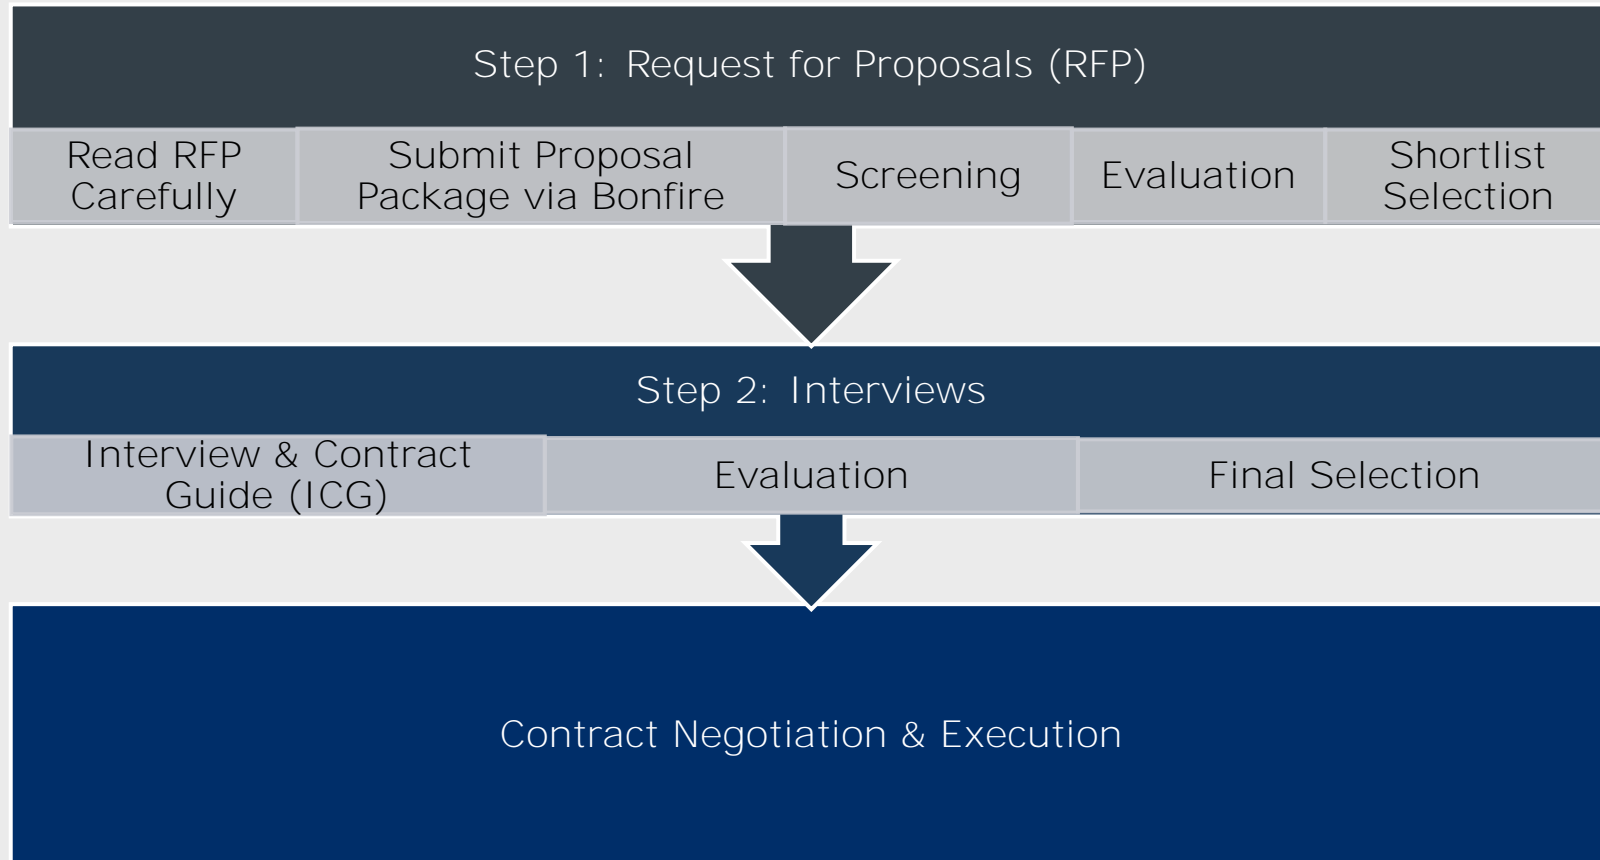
Step 1: Request for Proposals (RFP)

Read RFP Carefully

Submit Proposal Package via Bonfire

Screening

Evaluation

Shortlist Selection

Step 2: Interviews

Interview & Contract Guide (ICG)

Evaluation

Final Selection

Contract Negotiation & Execution